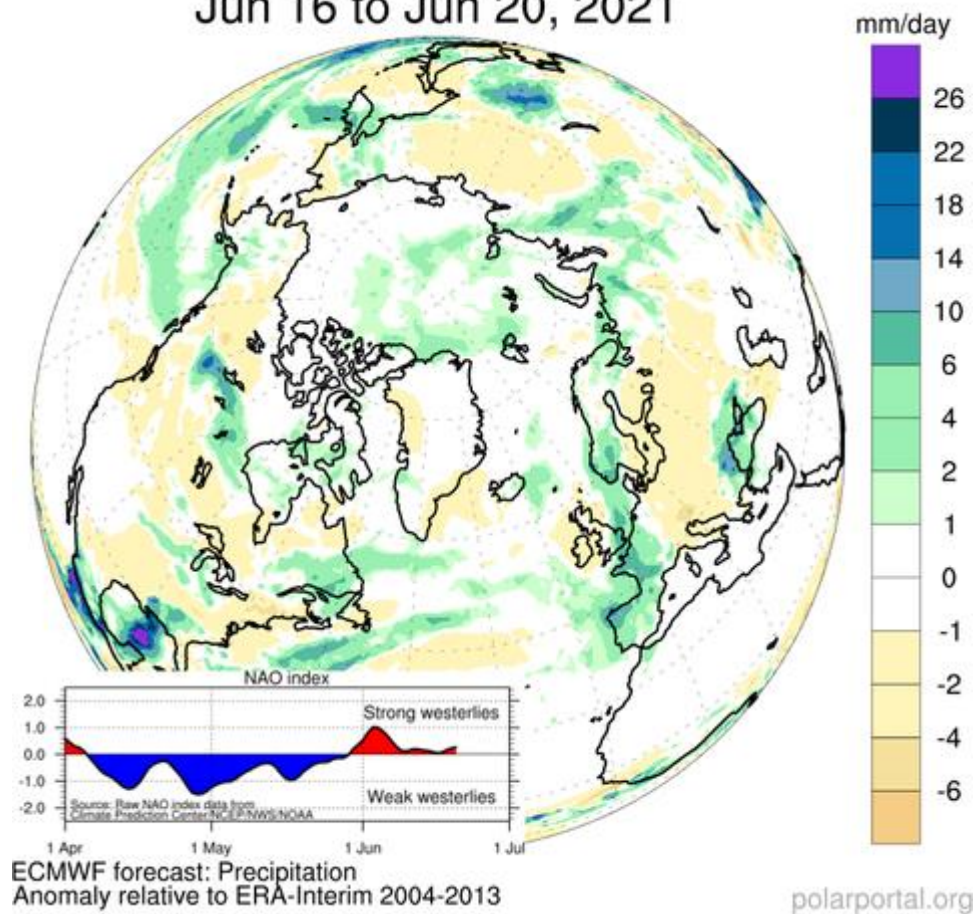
Jun 16 to Jun 20, 2021

mm/day
26
22
18
14
10
6
4
2
1
0
-1
-2
-4
-6

NAO index
2.0
1.0
0.0
-1.0
-2.0
Strong westerlies
Weak westerlies
Source: Raw NAO index data from Climate Prediction Center/NCEP/NWS/NOAA
1 Apr
1 May
1 Jun
1 Jul

ECMWF forecast: Precipitation
Anomaly relative to ERA-Interim 2004-2013

polarportal.org